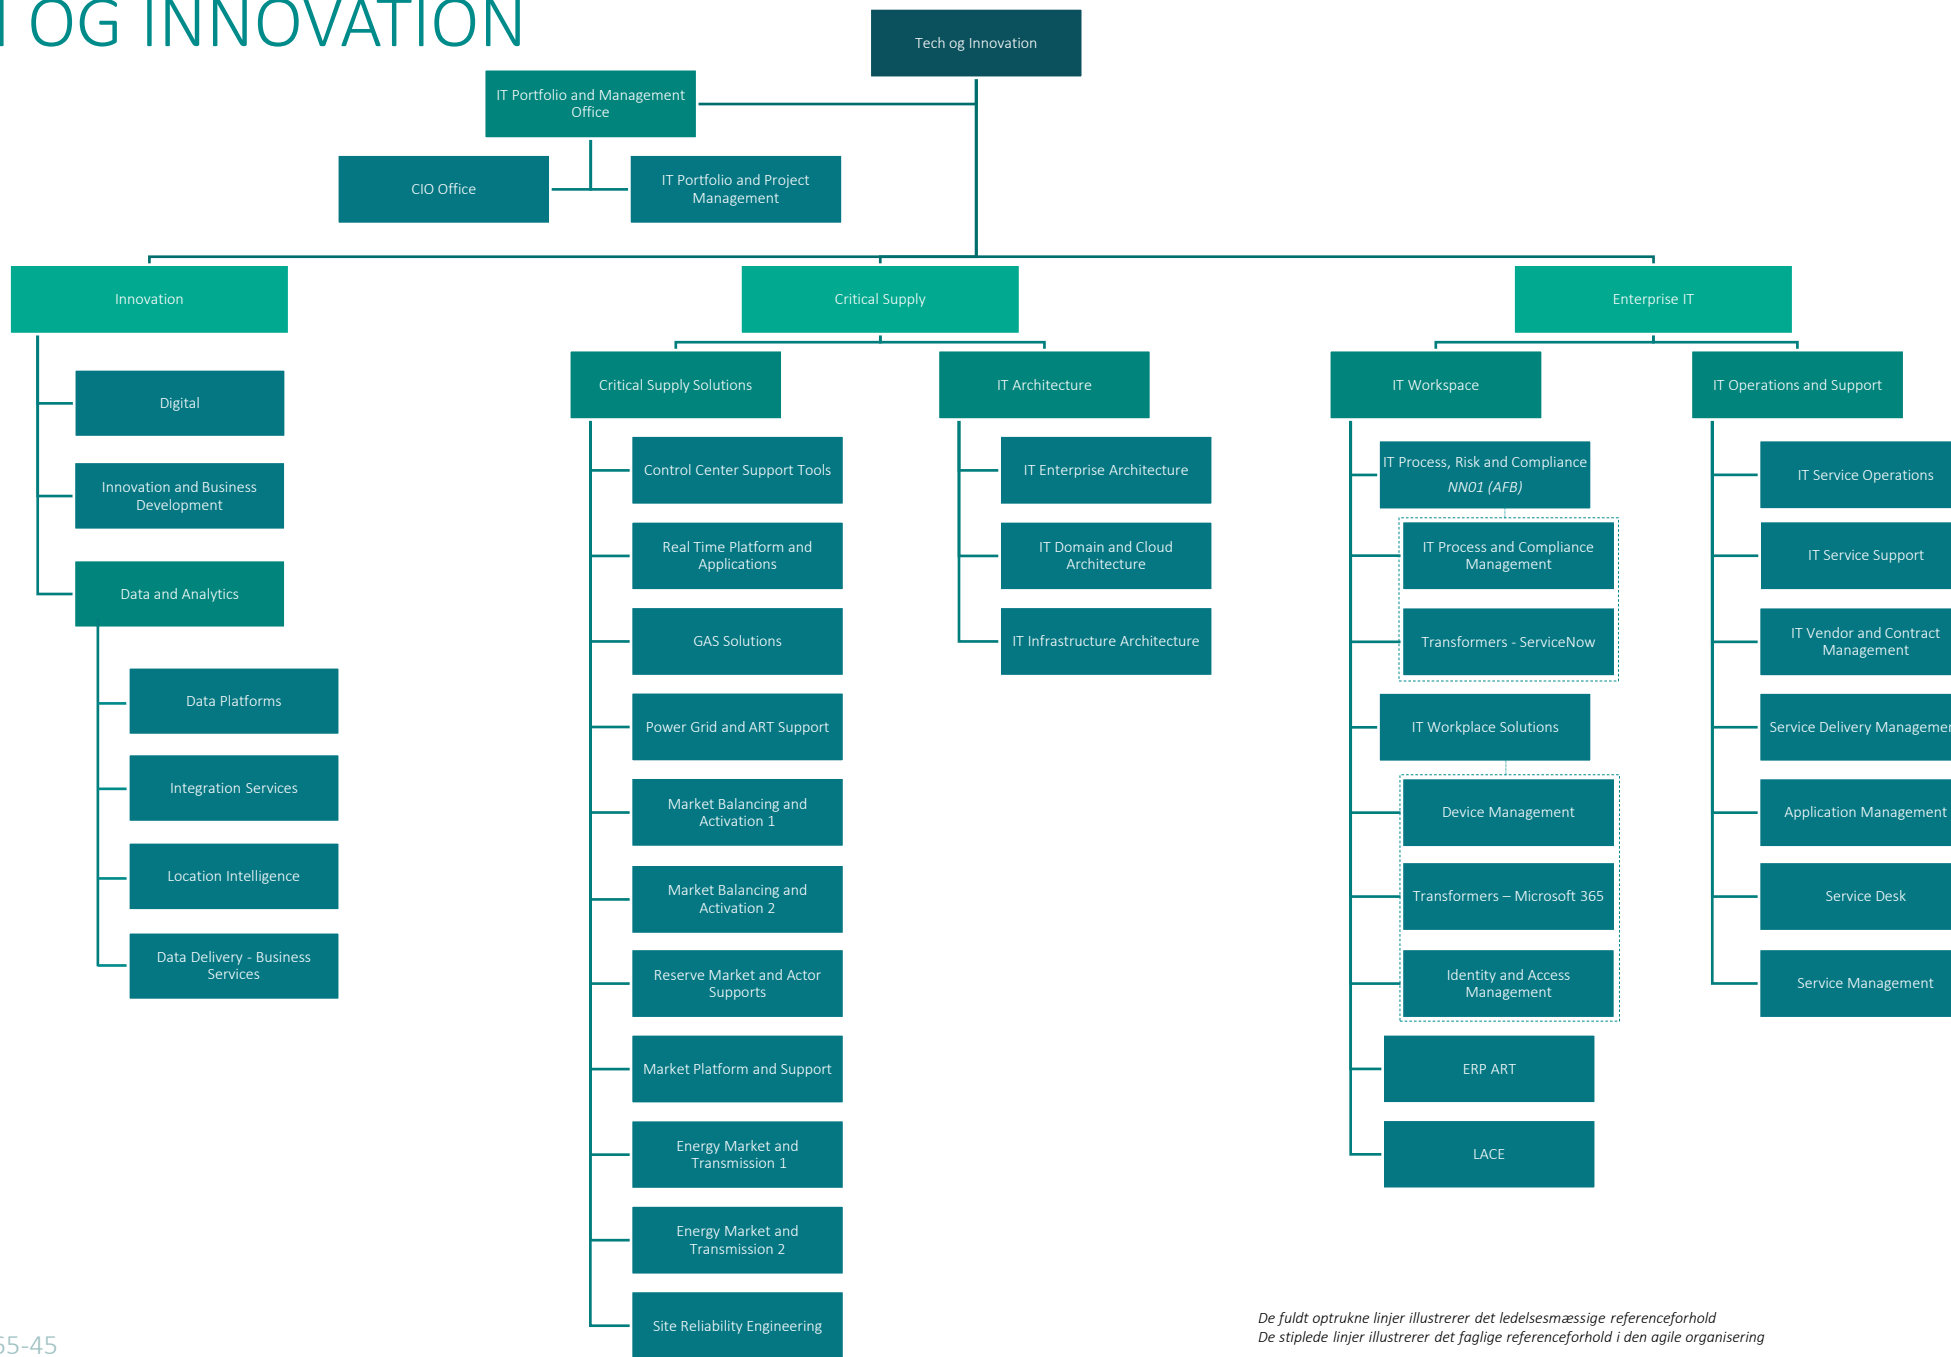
I OG INNOVATION

Tech og Innovation

IT Portfolio and Management Office

CIO Office

IT Portfolio and Project Management

Innovation

Digital

Innovation and Business Development

Data and Analytics

Data Platforms

Integration Services

Location Intelligence

Data Delivery - Business Services

Critical Supply

Critical Supply Solutions

Control Center Support Tools

Real Time Platform and Applications

GAS Solutions

Power Grid and ART Support

Market Balancing and Activation 1

Market Balancing and Activation 2

Reserve Market and Actor Supports

Market Platform and Support

Energy Market and Transmission 1

Energy Market and Transmission 2

Site Reliability Engineering

IT Architecture

IT Enterprise Architecture

IT Domain and Cloud Architecture

IT Infrastructure Architecture

Enterprise IT

IT Workspace

IT Process, Risk and Compliance NN01 (AFB)

IT Process and Compliance Management

Transformers - ServiceNow

IT Workplace Solutions

Device Management

Transformers – Microsoft 365

Identity and Access Management

ERP ART

LACE

IT Operations and Support

IT Service Operations

IT Service Support

IT Vendor and Contract Management

Service Delivery Manageme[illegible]

Application Management

Service Desk

Service Management

De fuldt optrukne linjer illustrerer det ledelsesmæssige referenceforhold
De stiplede linjer illustrerer det faglige referenceforhold i den agile organisering

55-45